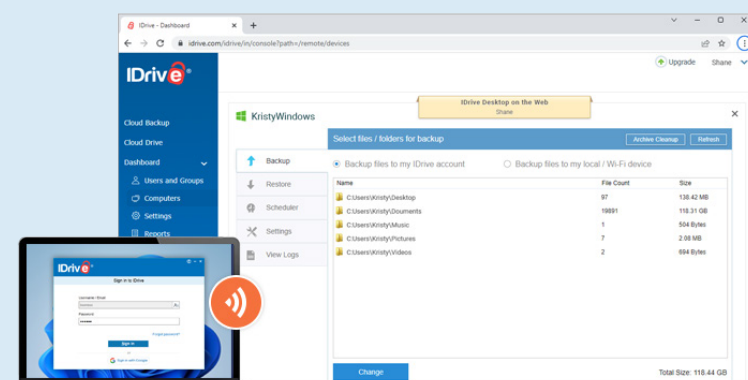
IDrive - Dashboard
idrive.com/idrive/in/console?path=/remote/devices

IDrive®

Upgrade Shane

Cloud Backup
Cloud Drive
Dashboard
Users and Groups
Computers
Settings
Reports

IDrive Desktop on the Web
Shane

KristyWindows

Select files / folders for backup
Archive Cleanup
Refresh

Backup
Restore
Scheduler
Settings
View Logs

Backup files to my IDrive account
Backup files to my local / Wi-Fi device

| Name | File Count | Size |
|---|---|---|
| C:\Users\Kristy\Desktop | 97 | 138.42 MB |
| C:\Users\Kristy\Douments | 19891 | 118.31 GB |
| C:\Users\Kristy\Music | 1 | 504 Bytes |
| C:\Users\Kristy\Pictures | 7 | 2.08 MB |
| C:\Users\Kristy\Videos | 2 | 694 Bytes |

Change
Total Size: 118.44 GB

IDrive
Sign in to IDrive
Username / Email
Password
Forgot password?
Sign in
Sign in with Google